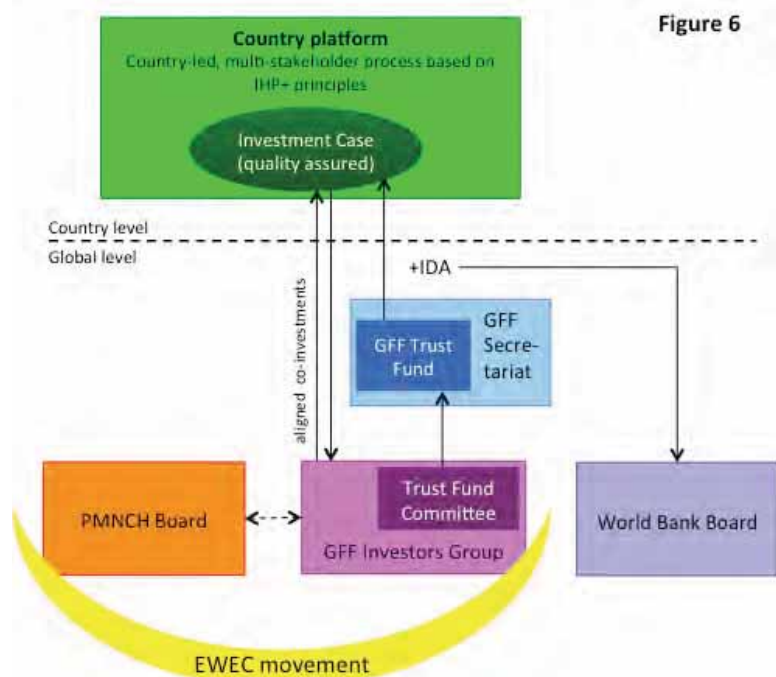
Figure 6

Country platform
Country-led, multi-stakeholder process based on IHP+ principles

Investment Case (quality assured)

Country level
Global level

+IDA

aligned co-investments

GFF Trust Fund

GFF Secretariat

PMNCH Board

Trust Fund Committee

GFF Investors Group

World Bank Board

EWEC movement